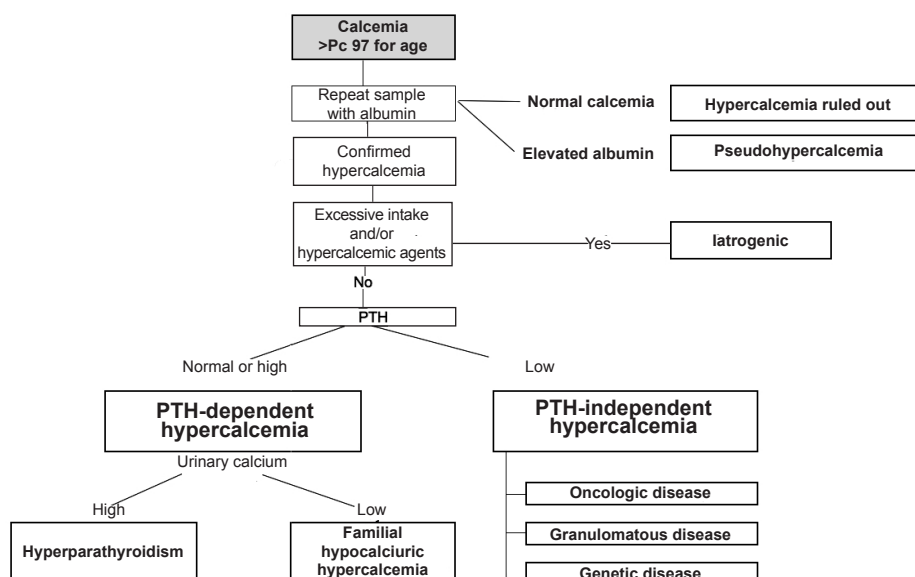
Calcemia
>Pc 97 for age

Repeat sample with albumin

Normal calcemia

Hypercalcemia ruled out

Elevated albumin

Pseudohypercalcemia

Confirmed hypercalcemia

Excessive intake and/or hypercalcemic agents

Yes

Iatrogenic

No

PTH

Normal or high

Low

PTH-dependent hypercalcemia

Urinary calcium

High

Low

Hyperparathyroidism

Familial hypocalciuric hypercalcemia

PTH-independent hypercalcemia

Oncologic disease

Granulomatous disease

Genetic disease